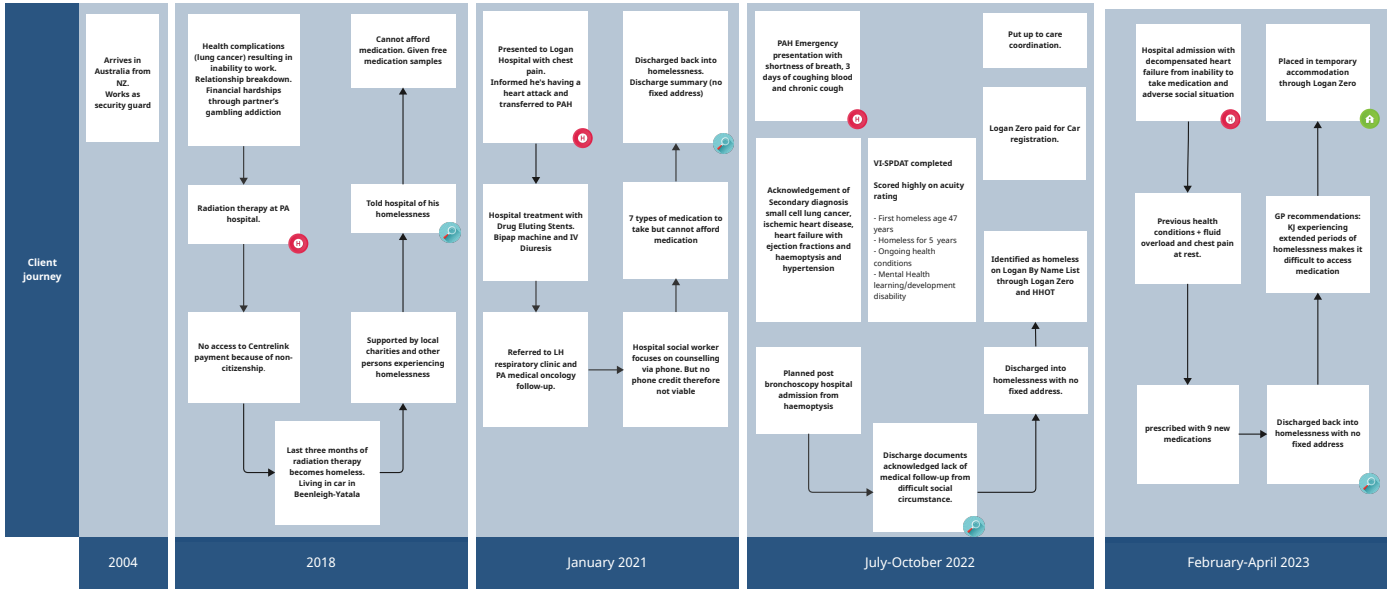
Client journey

Arrives in Australia from NZ. Works as security guard

2004

Health complications (lung cancer) resulting in inability to work. Relationship breakdown. Financial hardships through partner's gambling addiction

Radiation therapy at PA hospital.

No access to Centrelink payment because of non-citizenship.

Last three months of radiation therapy becomes homeless. Living in car in Beenleigh-Yatala

Supported by local charities and other persons experiencing homelessness

Told hospital of his homelessness

Cannot afford medication. Given free medication samples

2018

Presented to Logan Hospital with chest pain. Informed he's having a heart attack and transferred to PAH

Hospital treatment with Drug Eluting Stents. Bipap machine and IV Diuresis

Referred to LH respiratory clinic and PA medical oncology follow-up.

Hospital social worker focuses on counselling via phone. But no phone credit therefore not viable

7 types of medication to take but cannot afford medication

Discharged back into homelessness. Discharge summary (no fixed address)

January 2021

PAH Emergency presentation with shortness of breath, 3 days of coughing blood and chronic cough

Acknowledgement of Secondary diagnosis small cell lung cancer, ischemic heart disease, heart failure with ejection fractions and haemoptysis and hypertension

VI-SPDAT completed

Scored highly on acuity rating

- First homeless age 47 years
- Homeless for 5 years
- Ongoing health conditions
- Mental Health learning/development disability

Planned post bronchoscopy hospital admission from haemoptysis

Discharge documents acknowledged lack of medical follow-up from difficult social circumstance.

Discharged into homelessness with no fixed address.

Identified as homeless on Logan By Name List through Logan Zero and HHOT

Logan Zero paid for Car registration.

Put up to care coordination.

July-October 2022

Hospital admission with decompensated heart failure from inability to take medication and adverse social situation

Previous health conditions + fluid overload and chest pain at rest.

prescribed with 9 new medications

Discharged back into homelessness with no fixed address

GP recommendations: KJ experiencing extended periods of homelessness makes it difficult to access medication

Placed in temporary accommodation through Logan Zero

February-April 2023